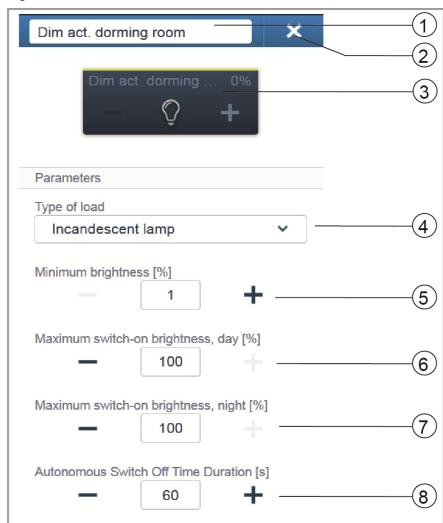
Dim act. dorming room

Dim act. dorming ... 0%

Parameters

Type of load

Incandescent lamp

Minimum brightness [%]

1

Maximum switch-on brightness, day [%]

100

Maximum switch-on brightness, night [%]

100

Autonomous Switch Off Time Duration [s]

60

1
2
3
4
5
6
7
8